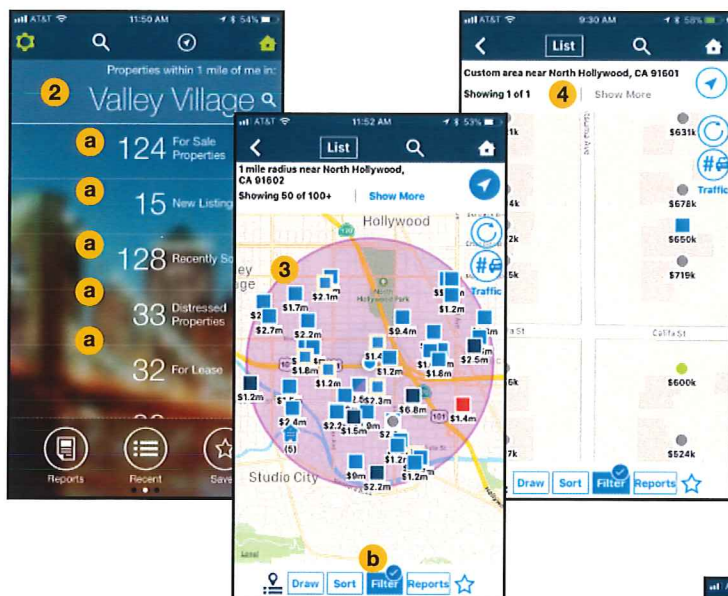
AT&T 11:50 AM 54%

Properties within 1 mile of me in:

2 Valley Village

a 124 For Sale Properties

a 15 New Listing

a 128 Recently So

a 33 Distressed Properties

a 32 For Lease

Reports Recent Save

AT&T 11:52 AM 53%

List

1 mile radius near North Hollywood, CA 91602

Showing 50 of 100+ | Show More

Traffic

Hollywood

3

$1.7m $2.1m $2.7m $2.2m $9.4m $1.2m $1.8m $1.2m $2.3m $1.2m $2.5m $1.4m $1.2m $2.4m $6.8m $2.2 $1.5m $1.4m $9m $1.2m $2.2m (5)

Studio City

b

Draw Sort Filter Reports

AT&T 9:30 AM 58%

List

Custom area near North Hollywood, CA 91601

Showing 1 of 1 4 Show More

Traffic

$631k $678k $650k $719k $600k $524k

Draw Sort Filter Reports